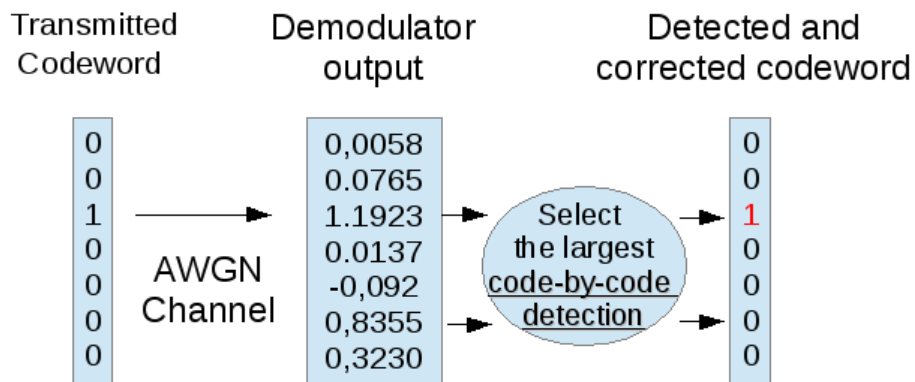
Transmitted Codeword

Demodulator output

Detected and corrected codeword

0
0
1
0
0
0
0

AWGN Channel

0,0058
0.0765
1.1923
0.0137
-0,092
0,8355
0,3230

Select the largest

code-by-code detection

0
0
1
0
0
0
0